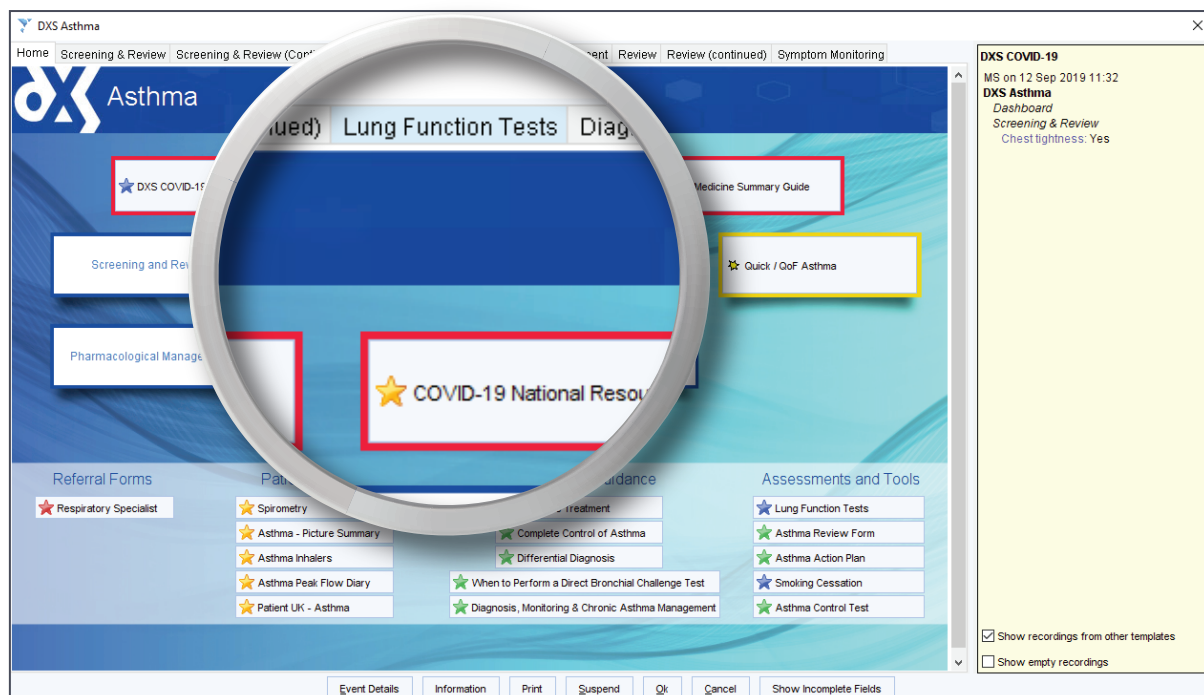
DXS Asthma

Home | Screening & Review | Screening & Review (Conti | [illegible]ent | Review | Review (continued) | Symptom Monitoring

DXS Asthma

ued) | Lung Function Tests | Diag

DXS COVID-1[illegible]

Medicine Summary Guide

Screening and Rev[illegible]

Quick / QoF Asthma

Pharmacological Manage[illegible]

COVID-19 National Resou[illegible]

Referral Forms

Respiratory Specialist

Pati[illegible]

Spirometry

Asthma - Picture Summary

Asthma Inhalers

Asthma Peak Flow Diary

Patient UK - Asthma

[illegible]idance

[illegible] Treatment

Complete Control of Asthma

Differential Diagnosis

When to Perform a Direct Bronchial Challenge Test

Diagnosis, Monitoring & Chronic Asthma Management

Assessments and Tools

Lung Function Tests

Asthma Review Form

Asthma Action Plan

Smoking Cessation

Asthma Control Test

DXS COVID-19
MS on 12 Sep 2019 11:32
DXS Asthma
Dashboard
Screening & Review
Chest tightness: Yes

Show recordings from other templates
Show empty recordings

Event Details | Information | Print | Suspend | Ok | Cancel | Show Incomplete Fields